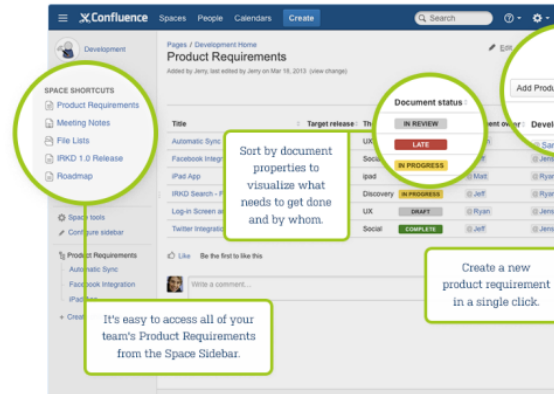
Confluence Spaces People Calendars Create Search

Development

SPACE SHORTCUTS
Product Requirements
Meeting Notes
File Lists
IRKD 1.0 Release
Roadmap

Space tools
Configure sidebar

Product Requirements
Automatic Sync
Facebook Integration
iPad App
Create

Pages / Development Home
Product Requirements
Added by Jerry, last edited by Jerry on Mar 18, 2013 (view change)

Edit

Add Produ

| Title | Target release | Th | Document status | ent owner | Devel |
|---|---|---|---|---|---|
| Automatic Sync | | UX | IN REVIEW | n | Sar |
| Facebook Integr | | Social | LATE | | Jens |
| iPad App | | ipad | IN PROGRESS | Matt | Jens |
| IRKD Search - F | | Discovery | IN PROGRESS | Jeff | Jens |
| Log-in Screen a | | UX | DRAFT | Ryan | Jens |
| Twitter Integratio | | Social | COMPLETE | Jeff | Jens |

Like Be the first to like this

Write a comment...

Sort by document properties to visualize what needs to get done and by whom.

Create a new product requirement in a single click.

It's easy to access all of your team's Product Requirements from the Space Sidebar.